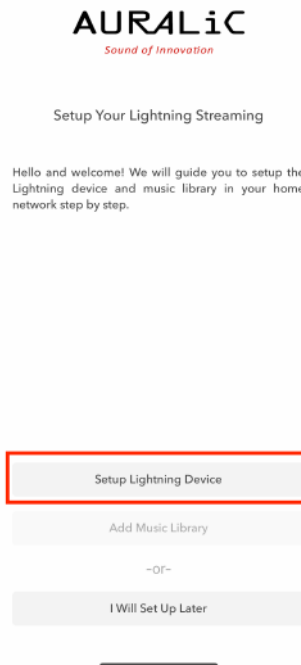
AURALiC
Sound of Innovation

Setup Your Lightning Streaming

Hello and welcome! We will guide you to setup the Lightning device and music library in your home network step by step.

Setup Lightning Device

Add Music Library

-or-

I Will Set Up Later